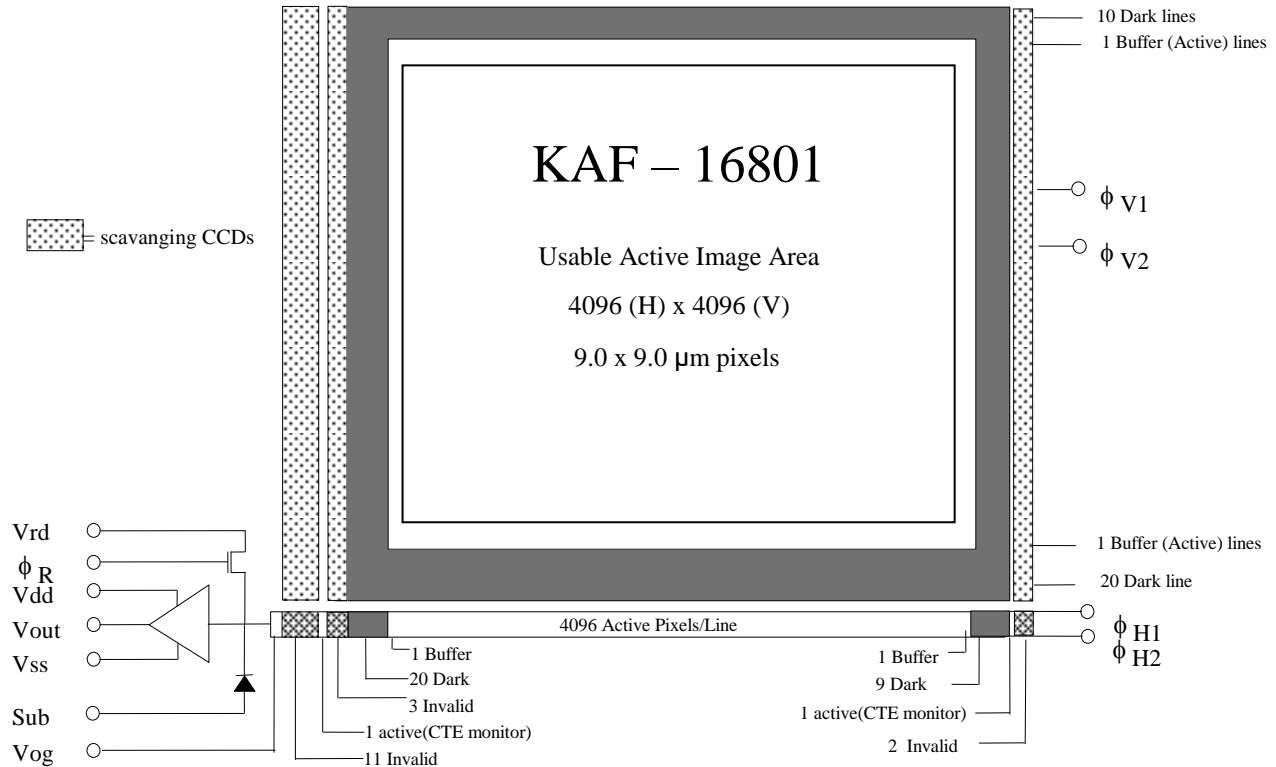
10 Dark lines

1 Buffer (Active) lines

KAF – 16801

Usable Active Image Area

4096 (H) x 4096 (V)

9.0 x 9.0 μm pixels

$\phi_{V1}$

$\phi_{V2}$

= scavanging CCDs

1 Buffer (Active) lines

20 Dark line

Vrd

$\phi_R$

Vdd

Vout

Vss

Sub

Vog

4096 Active Pixels/Line

$\phi_{H1}$

$\phi_{H2}$

1 Buffer

20 Dark

3 Invalid

1 active(CTE monitor)

11 Invalid

1 Buffer

9 Dark

1 active(CTE monitor)

2 Invalid